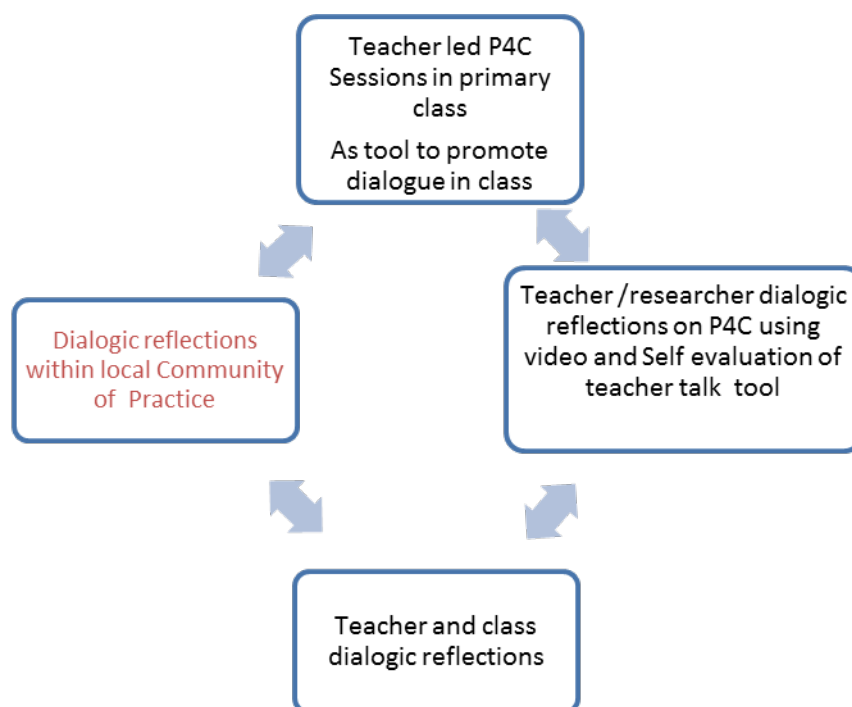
Teacher led P4C Sessions in primary class

As tool to promote dialogue in class

Teacher /researcher dialogic reflections on P4C using video and Self evaluation of teacher talk tool

Teacher and class dialogic reflections

Dialogic reflections within local Community of Practice